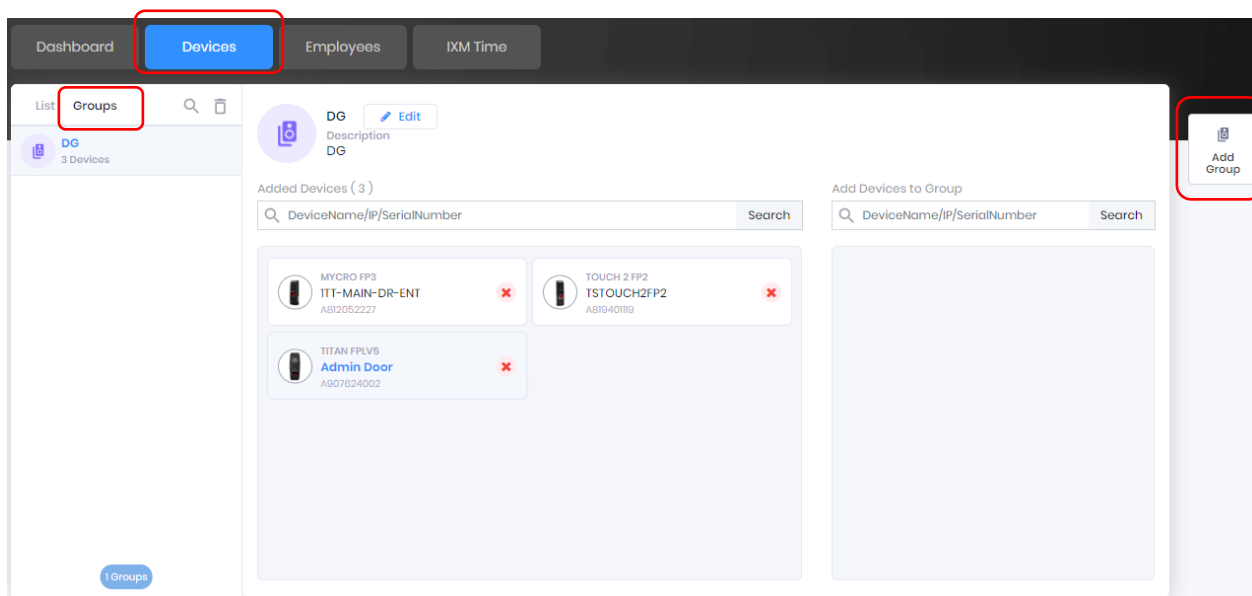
Dashboard Devices Employees IXM Time

List Groups

DG
3 Devices

1 Groups

DG Edit
Description
DG

Added Devices ( 3 )

DeviceName/IP/SerialNumber Search

MYCRO FP3
1TT-MAIN-DR-ENT
A812052227

TOUCH 2 FP2
TSTOUCH2FP2
A819401119

TITAN FPLV5
Admin Door
A907624002

Add Devices to Group

DeviceName/IP/SerialNumber Search

Add Group